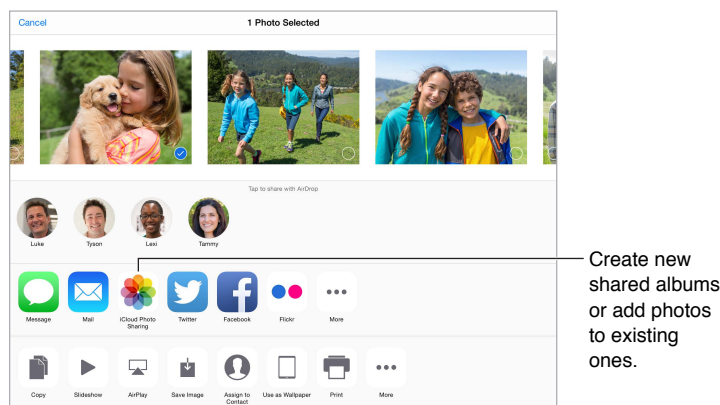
Cancel

1 Photo Selected

Tap to share with AirDrop

Luke

Tyson

Lexi

Tammy

Message

Mail

iCloud Photo Sharing

Twitter

Facebook

Flickr

More

Copy

Slideshow

AirPlay

Save Image

Assign to Contact

Use as Wallpaper

Print

More

Create new shared albums or add photos to existing ones.